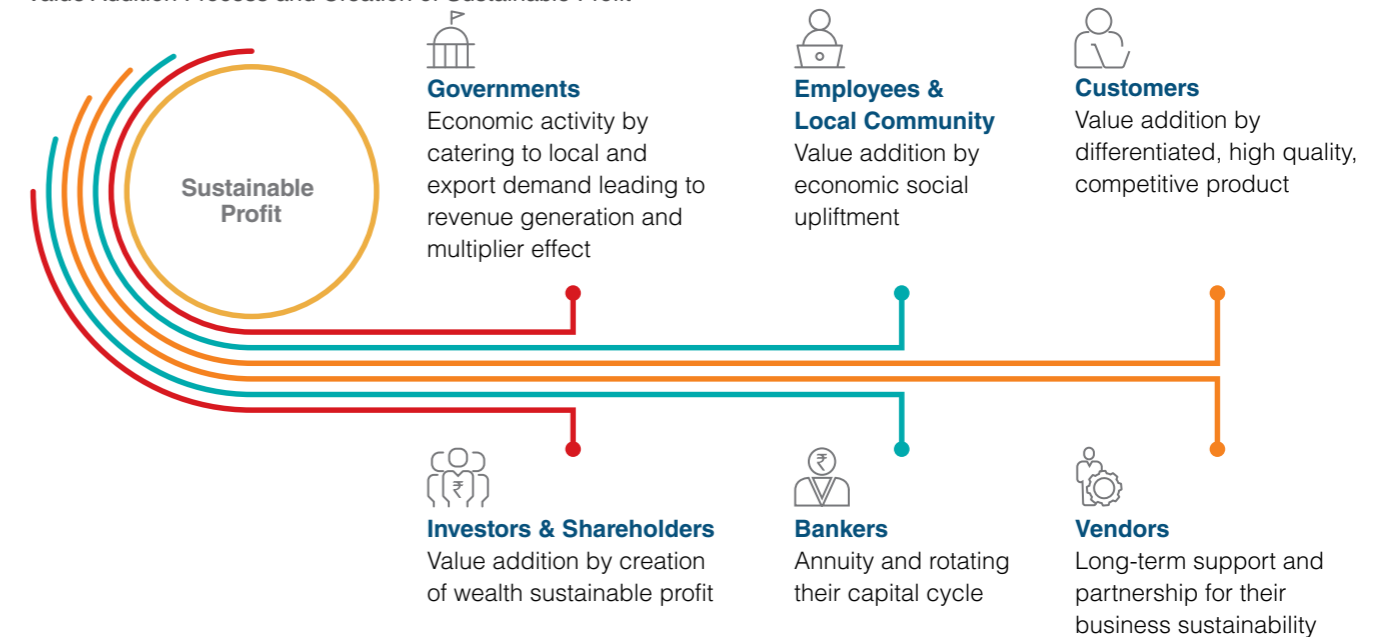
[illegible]

Sustainable Profit

Governments
Economic activity by catering to local and export demand leading to revenue generation and multiplier effect

Employees & Local Community
Value addition by economic social upliftment

Customers
Value addition by differentiated, high quality, competitive product

Investors & Shareholders
Value addition by creation of wealth sustainable profit

Bankers
Annuity and rotating their capital cycle

Vendors
Long-term support and partnership for their business sustainability